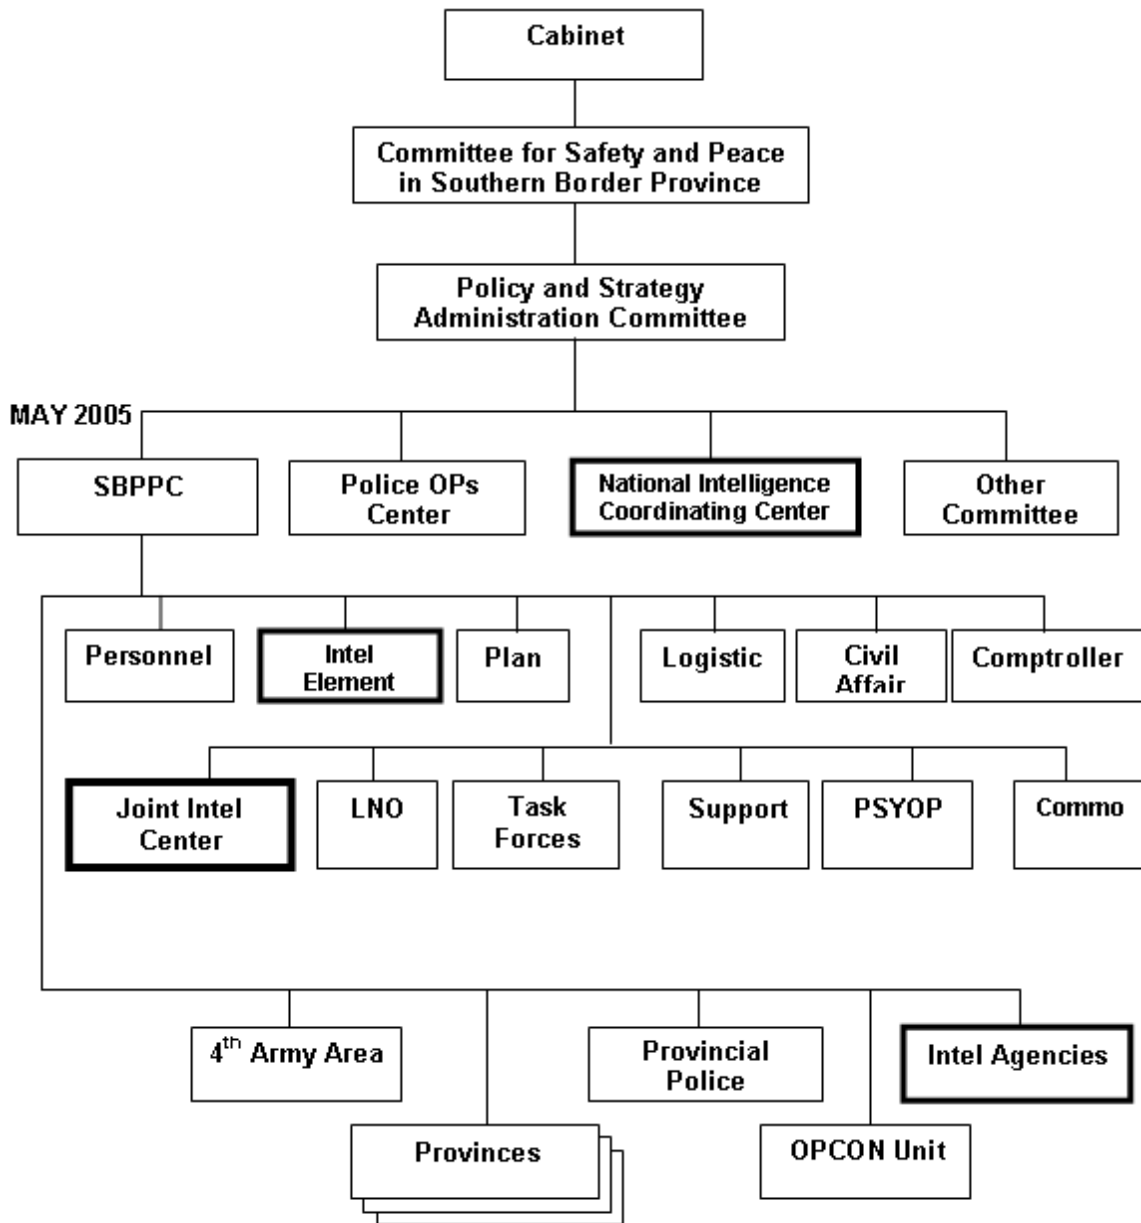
Cabinet

Committee for Safety and Peace in Southern Border Province

Policy and Strategy Administration Committee

MAY 2005

SBPPC

Police OPs Center

National Intelligence Coordinating Center

Other Committee

Personnel

Intel Element

Plan

Logistic

Civil Affair

Comptroller

Joint Intel Center

LNO

Task Forces

Support

PSYOP

Commo

4$^{th}$ Army Area

Provincial Police

Intel Agencies

Provinces

OPCON Unit